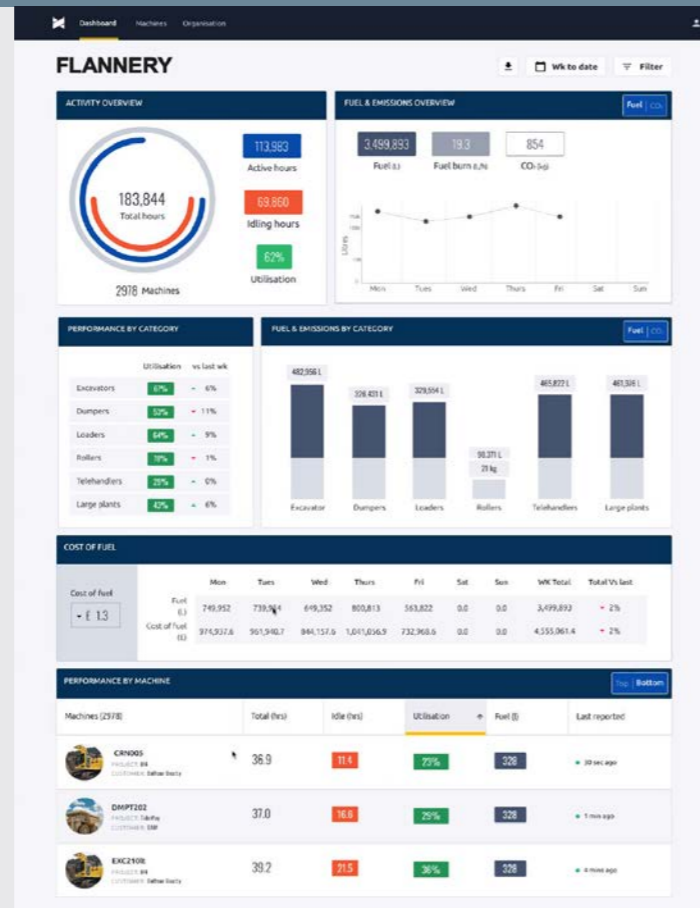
Dashboard Machines Organisation

FLANNERY

Wk to date Filter

ACTIVITY OVERVIEW

183,844
Total hours

113,983
Active hours

69,860
Idling hours

62%
Utilisation

2978 Machines

FUEL & EMISSIONS OVERVIEW

Fuel | CO₂

3,499,893
Fuel (L)

19.3
Fuel burn (L/h)

854
CO₂ (kg)

Litres

Mon Tues Wed Thurs Fri Sat Sun

PERFORMANCE BY CATEGORY

| | Utilisation | vs last wk |
|---|---|---|
| Excavators | 67% | 6% |
| Dumpers | 53% | 11% |
| Loaders | 64% | 9% |
| Rollers | 78% | 1% |
| Telehandlers | 25% | 0% |
| Large plants | 42% | 6% |

FUEL & EMISSIONS BY CATEGORY

Fuel | CO₂

482,956 L
326,433 L
329,564 L
98,371 L
21 kg
465,822 L
461,506 L

Excavator Dumpers Loaders Rollers Telehandlers Large plants

COST OF FUEL

Cost of fuel
£ 1.3

| | Mon | Tues | Wed | Thurs | Fri | Sat | Sun | WK Total | Total Vs last |
|---|---|---|---|---|---|---|---|---|---|
| Fuel (L) | 749,952 | 739,964 | 649,352 | 800,813 | 563,822 | 0.0 | 0.0 | 3,499,893 | 2% |
| Cost of fuel (£) | 974,937.6 | 961,940.7 | 844,157.6 | 1,041,056.9 | 732,968.6 | 0.0 | 0.0 | 4,555,061.4 | 2% |

PERFORMANCE BY MACHINE

Top | Bottom

| Machines (2978) | Total (hrs) | Idle (hrs) | Utilisation | Fuel (l) | Last reported |
|---|---|---|---|---|---|
| CRN005 PROJECT: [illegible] CUSTOMER: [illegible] | 36.9 | 11.4 | 23% | 328 | 10 sec ago |
| DMPT202 PROJECT: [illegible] CUSTOMER: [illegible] | 37.0 | 16.6 | 25% | 328 | 1 min ago |
| EXC210lt PROJECT: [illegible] CUSTOMER: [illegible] | 39.2 | 21.5 | 36% | 328 | 4 mins ago |